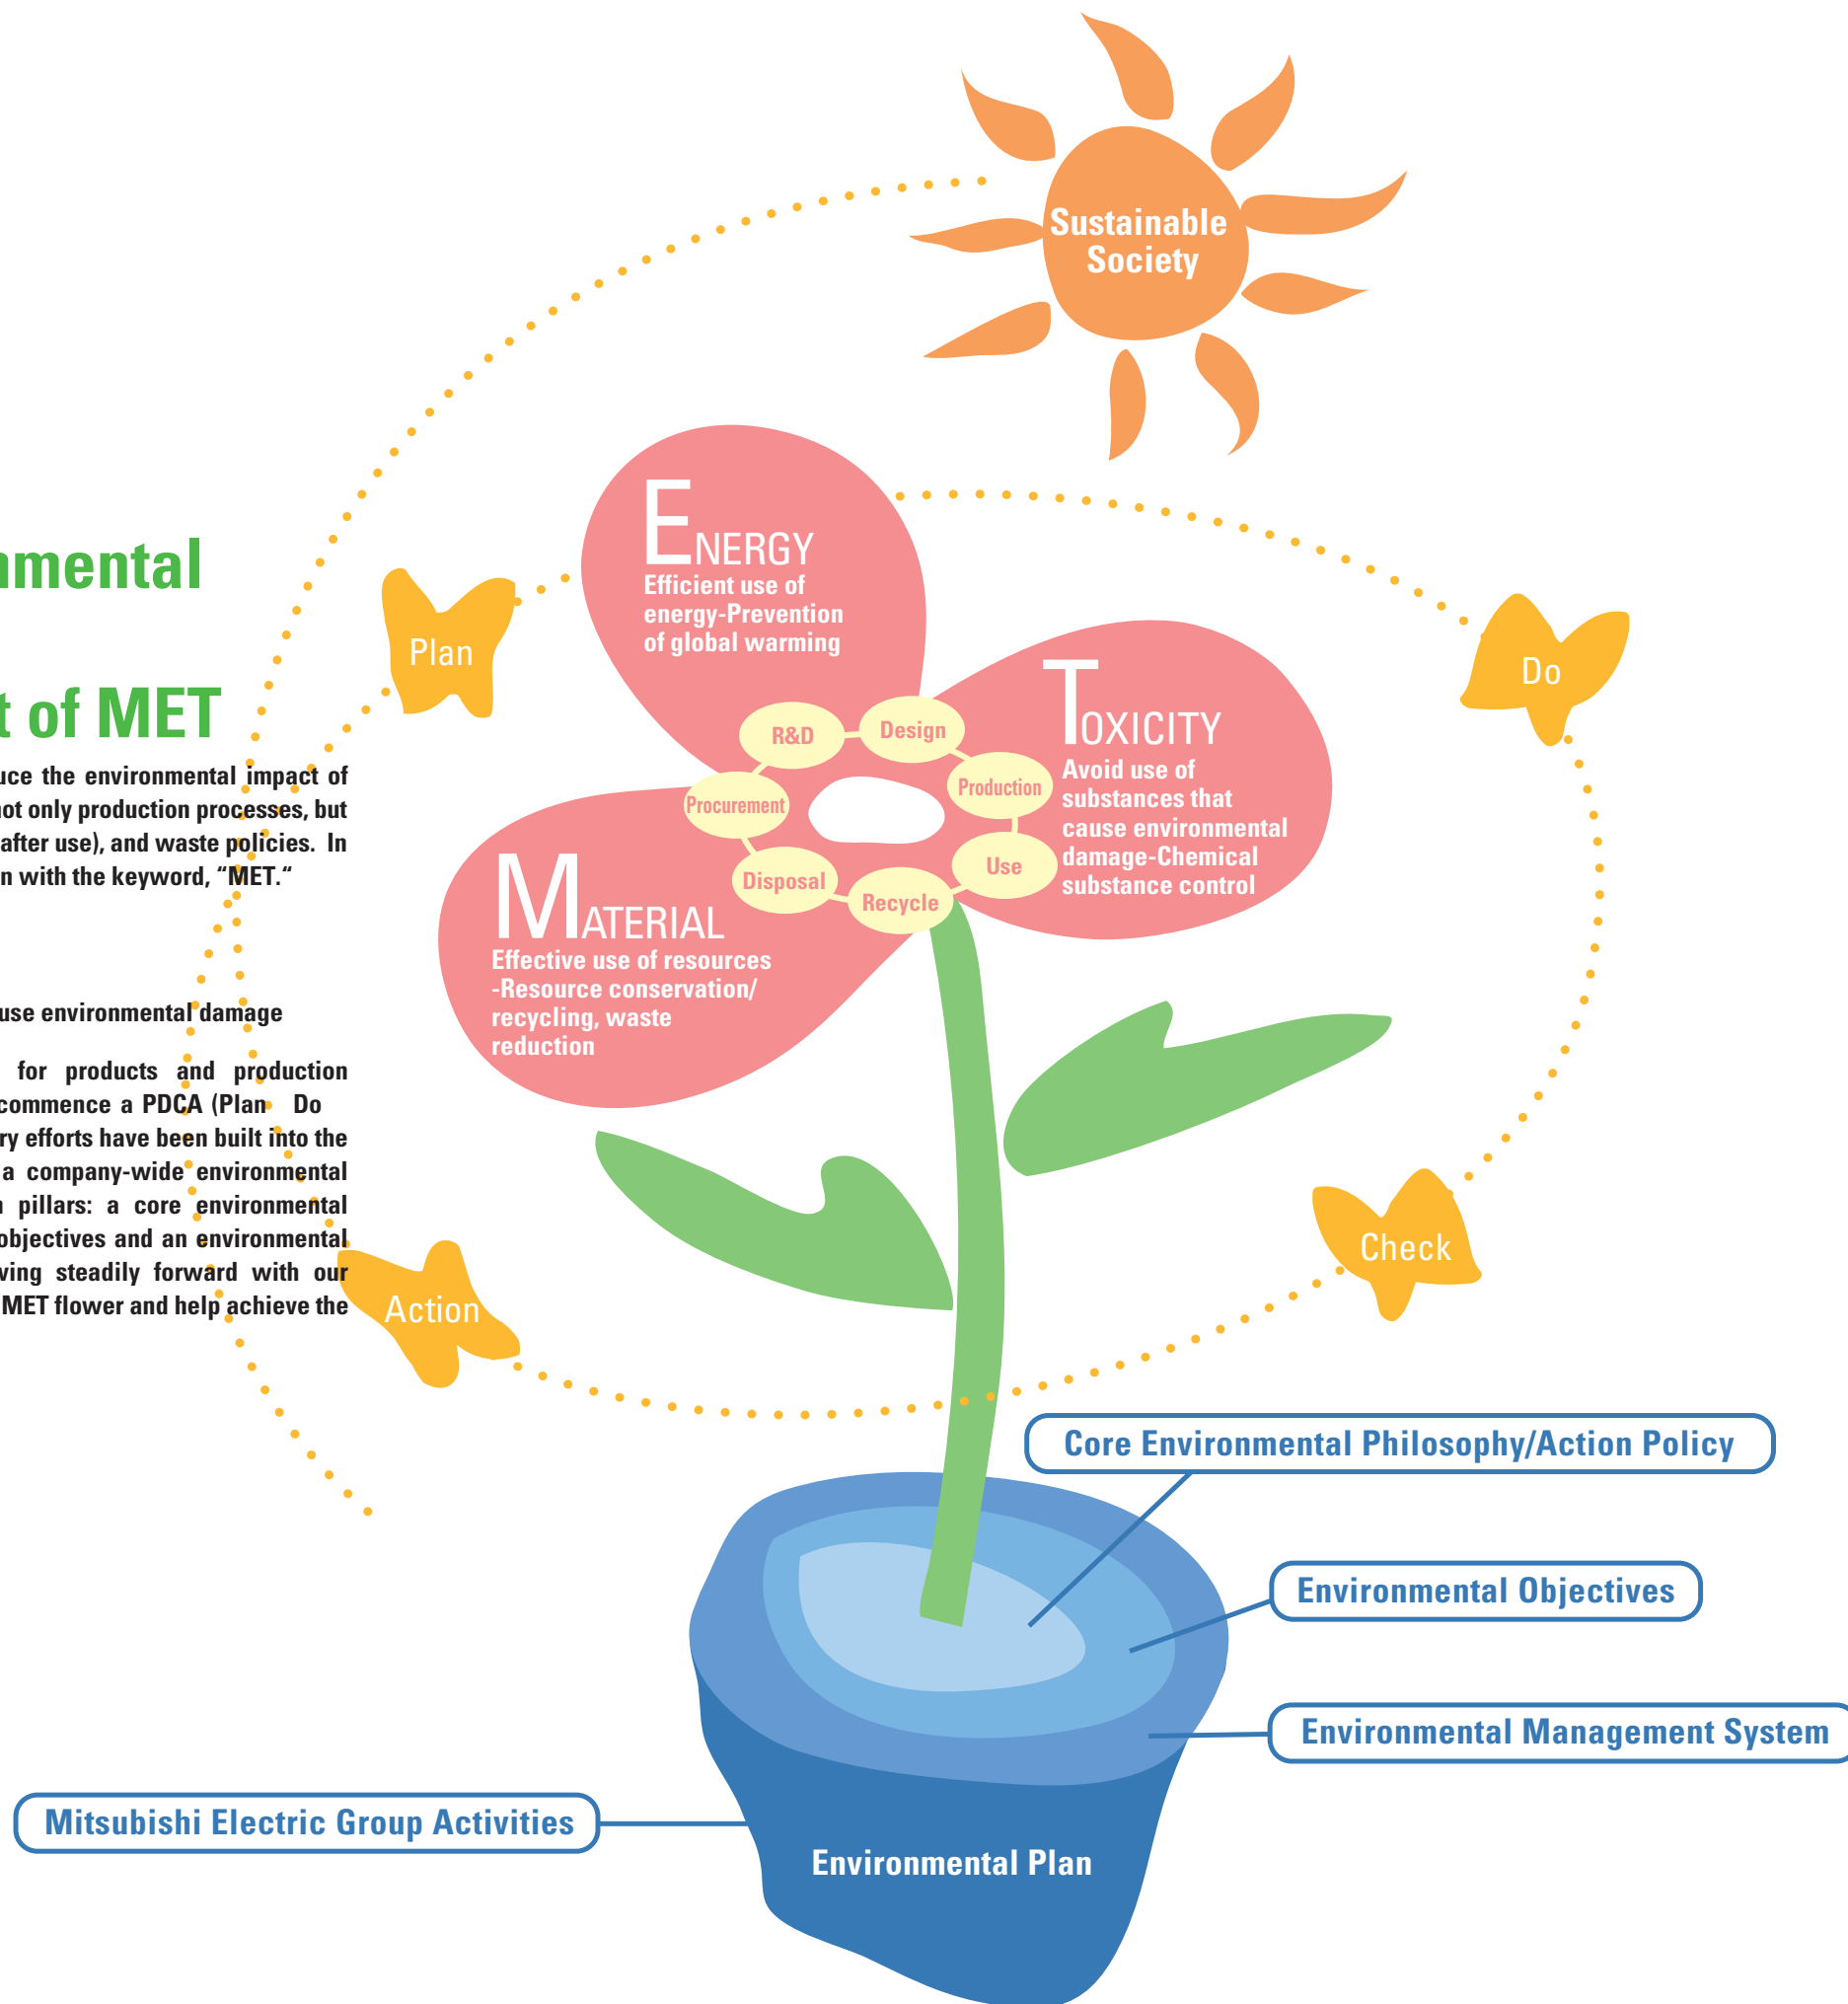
Sustainable Society

nmental

t of MET

uce the environmental impact of not only production processes, but after use), and waste policies. In n with the keyword, "MET."

use environmental damage

for products and production commence a PDCA (Plan Do ry efforts have been built into the a company-wide environmental n pillars: a core environmental objectives and an environmental ving steadily forward with our MET flower and help achieve the

Plan

Do

Check

Action

ENERGY
Efficient use of energy-Prevention of global warming

TOXICITY
Avoid use of substances that cause environmental damage-Chemical substance control

MATERIAL
Effective use of resources -Resource conservation/ recycling, waste reduction

R&D

Design

Production

Use

Recycle

Disposal

Procurement

Core Environmental Philosophy/Action Policy

Environmental Objectives

Environmental Management System

Mitsubishi Electric Group Activities

Environmental Plan